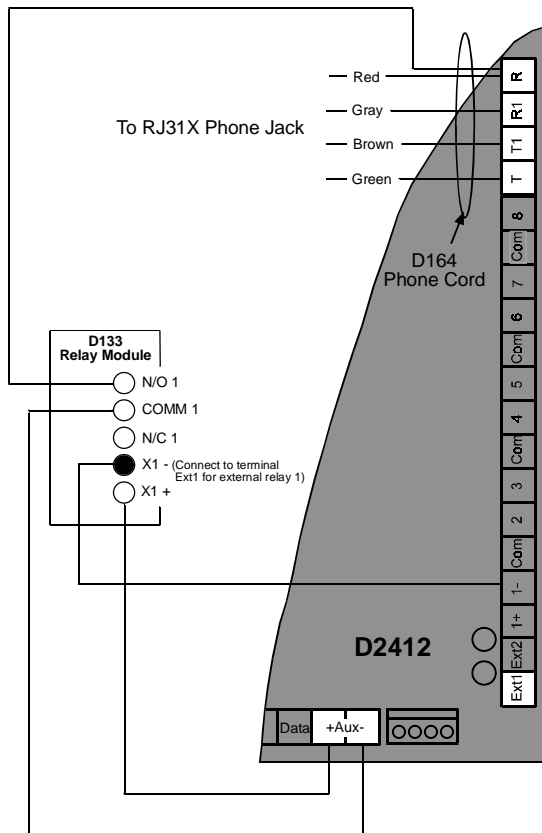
Red
Gray
Brown
Green
To RJ31X Phone Jack
R
R1
T1
T
8
Com
7
6
Com
5
4
Com
3
2
Com
1-
1+
Ext2
Ext1
D164
Phone Cord
D133
Relay Module
N/O 1
COMM 1
N/C 1
X1 - (Connect to terminal Ext1 for external relay 1)
X1 +
D2412
Data
+Aux-